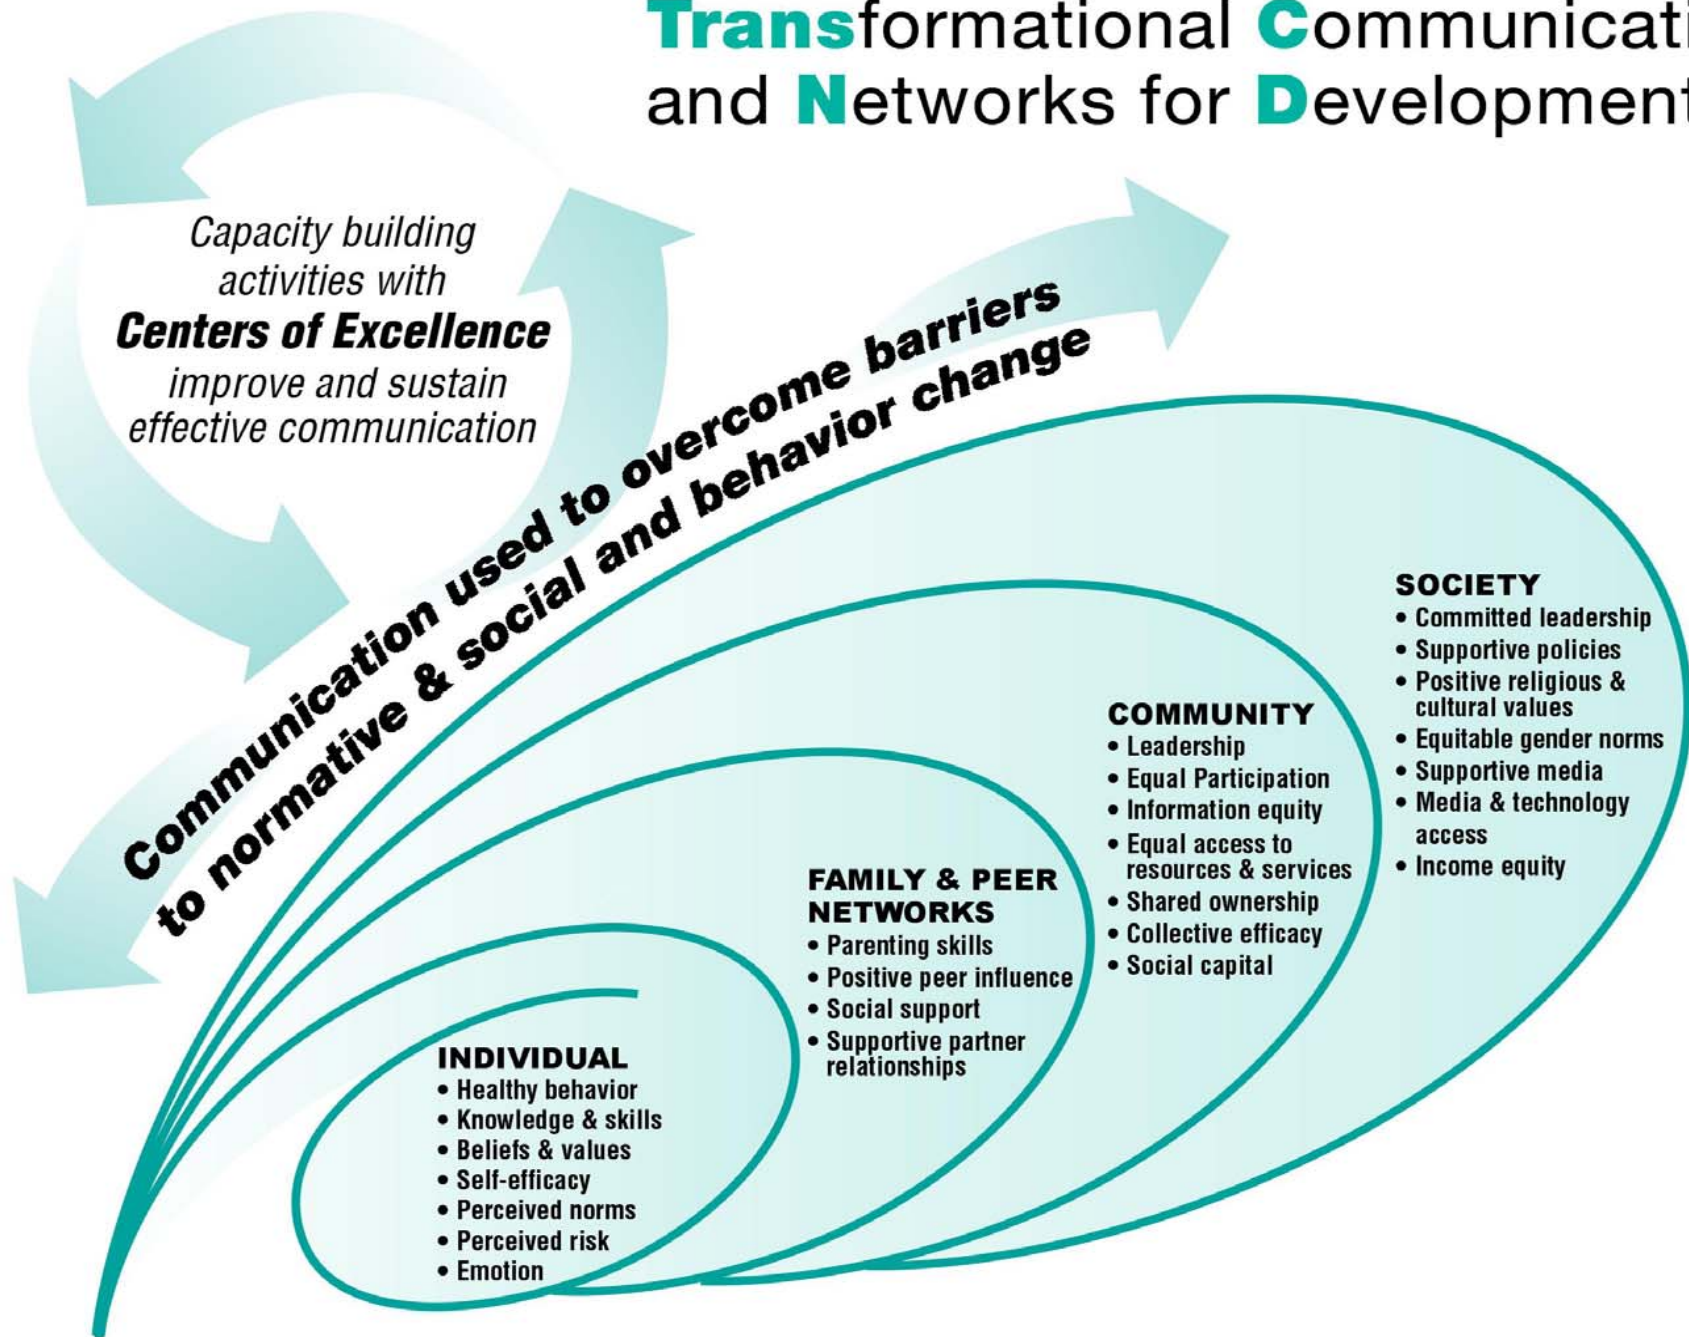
**Trans**formational **C**ommunicati
and **N**etworks for **D**evelopment

*Capacity building activities with* ***Centers of Excellence*** *improve and sustain effective communication*

Communication used to overcome barriers to normative & social and behavior change

SOCIETY
• Committed leadership
• Supportive policies
• Positive religious & cultural values
• Equitable gender norms
• Supportive media
• Media & technology access
• Income equity

COMMUNITY
• Leadership
• Equal Participation
• Information equity
• Equal access to resources & services
• Shared ownership
• Collective efficacy
• Social capital

FAMILY & PEER NETWORKS
• Parenting skills
• Positive peer influence
• Social support
• Supportive partner relationships

INDIVIDUAL
• Healthy behavior
• Knowledge & skills
• Beliefs & values
• Self-efficacy
• Perceived norms
• Perceived risk
• Emotion